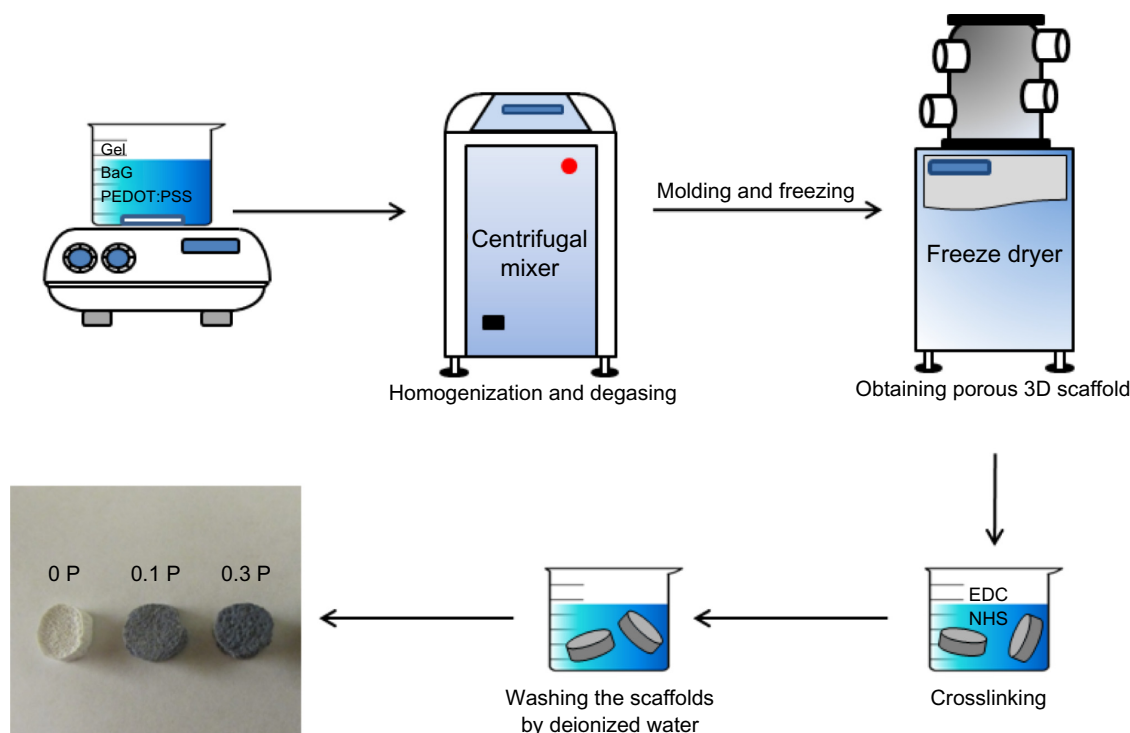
Gel
BaG
PEDOT:PSS

Centrifugal mixer

Homogenization and degasing

Molding and freezing

Freeze dryer

Obtaining porous 3D scaffold

0 P 0.1 P 0.3 P

Washing the scaffolds by deionized water

EDC
NHS

Crosslinking